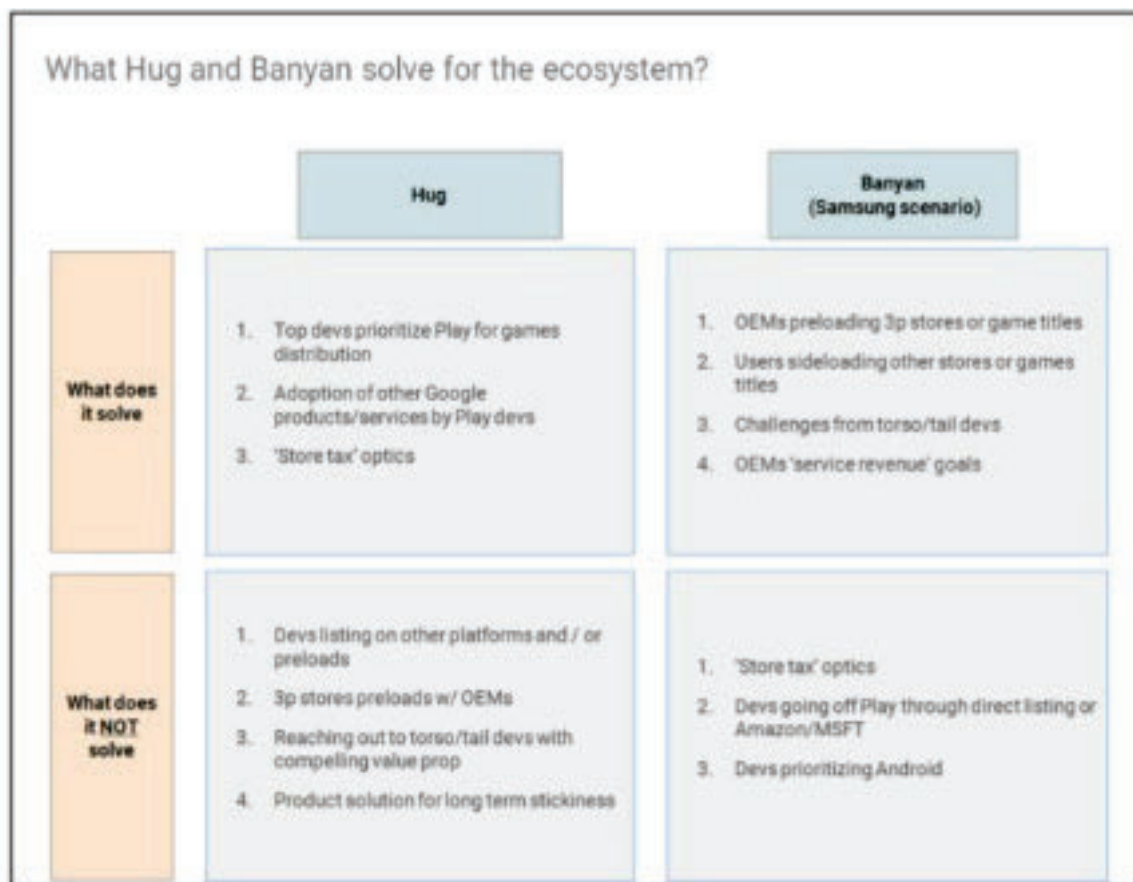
What Hug and Banyan solve for the ecosystem?

| | Hug | Banyan (Samsung scenario) |
|---|---|---|
| What does it solve | 1. Top devs prioritize Play for games distribution<br>2. Adoption of other Google products/services by Play devs<br>3. 'Store tax' optics | 1. OEMs preloading 3p stores or game titles<br>2. Users sideloading other stores or games titles<br>3. Challenges from torso/tail devs<br>4. OEMs 'service revenue' goals |
| What does it NOT solve | 1. Devs listing on other platforms and / or preloads<br>2. 3p stores preloads w/ OEMs<br>3. Reaching out to torso/tail devs with compelling value prop<br>4. Product solution for long term stickiness | 1. 'Store tax' optics<br>2. Devs going off Play through direct listing or Amazon/MSFT<br>3. Devs prioritizing Android |